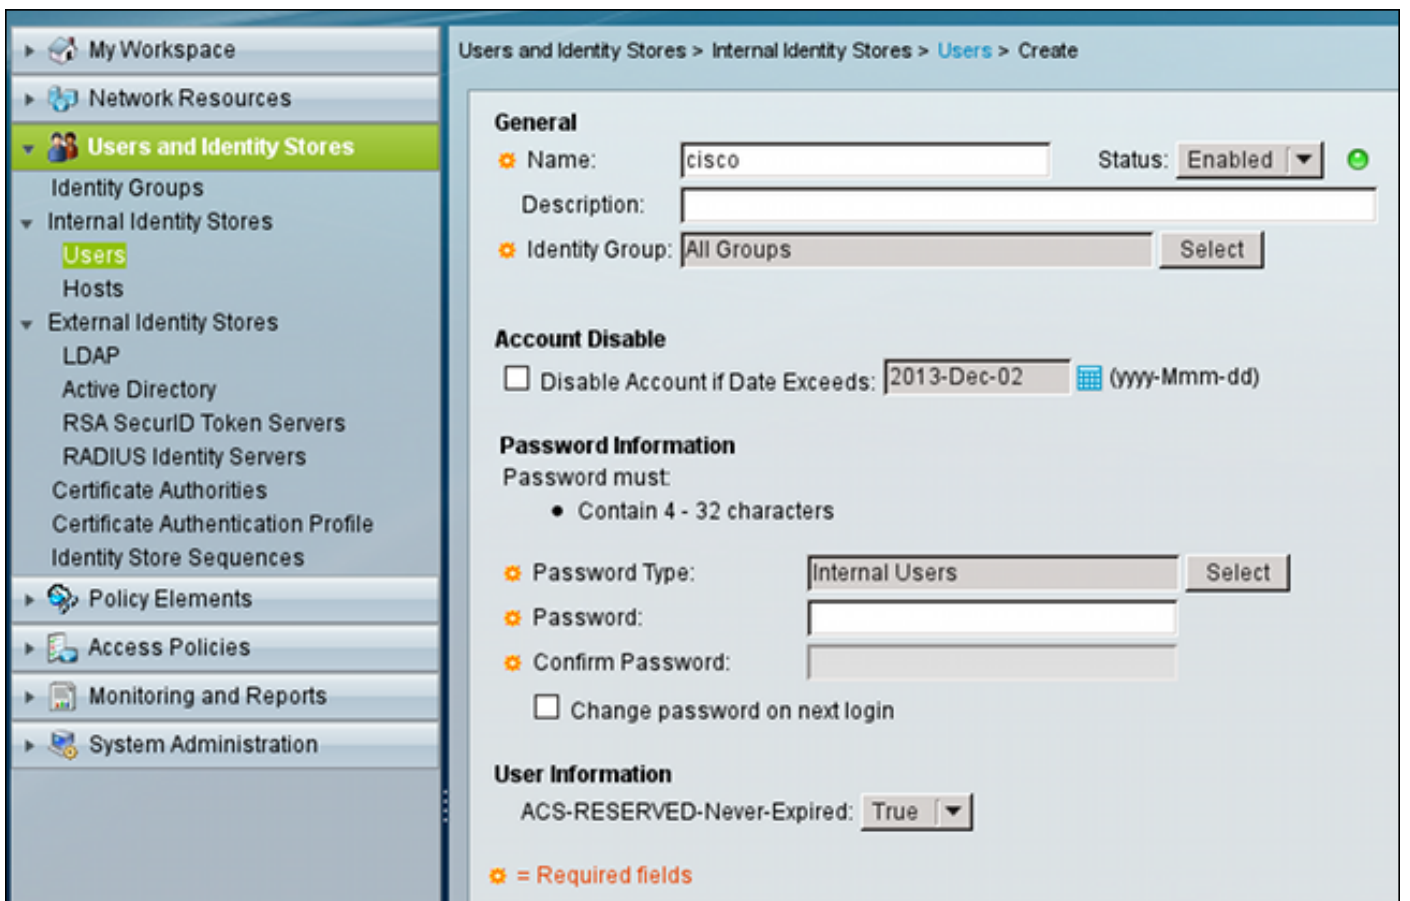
My Workspace
Network Resources
Users and Identity Stores
Identity Groups
Internal Identity Stores
Users
Hosts
External Identity Stores
LDAP
Active Directory
RSA SecurID Token Servers
RADIUS Identity Servers
Certificate Authorities
Certificate Authentication Profile
Identity Store Sequences
Policy Elements
Access Policies
Monitoring and Reports
System Administration

Users and Identity Stores > Internal Identity Stores > Users > Create

General
Name: cisco
Status: Enabled
Description:
Identity Group: All Groups Select

Account Disable
Disable Account if Date Exceeds: 2013-Dec-02 (yyyy-Mmm-dd)

Password Information
Password must:
• Contain 4 - 32 characters

Password Type: Internal Users Select
Password:
Confirm Password:
Change password on next login

User Information
ACS-RESERVED-Never-Expired: True

= Required fields